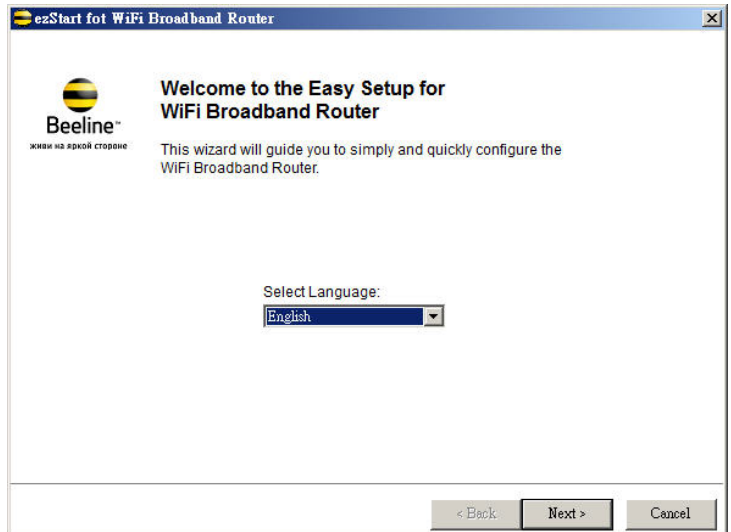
ezStart fot WiFi Broadband Router

Beeline™
живи на яркой стороне

Welcome to the Easy Setup for WiFi Broadband Router

This wizard will guide you to simply and quickly configure the WiFi Broadband Router.

Select Language:
English

< Back
Next >
Cancel